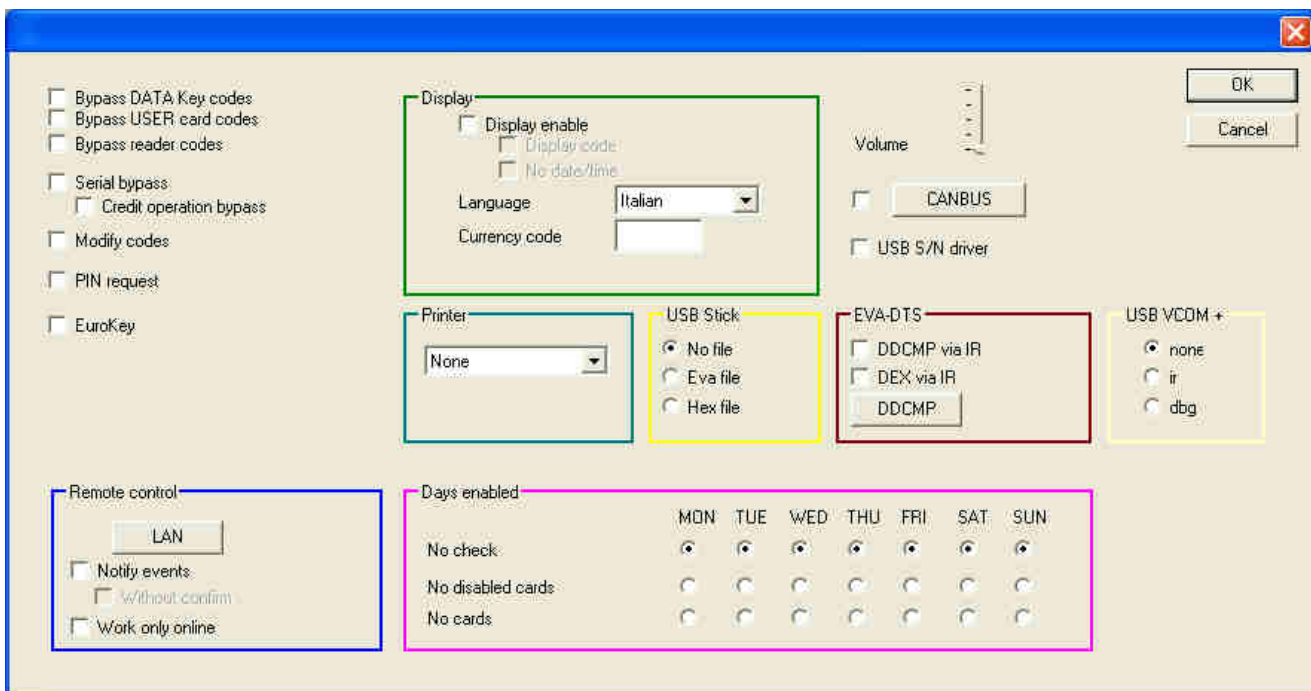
Bypass DATA Key codes
Bypass USER card codes
Bypass reader codes
Serial bypass
Credit operation bypass
Modify codes
PIN request
EuroKey

Display
Display enable
Display code
No date/time
Language
Italian
Currency code

Volume
CANBUS
USB S/N driver

OK
Cancel

Printer
None

USB Stick
No file
Eva file
Hex file

EVA-DTS
DDCMP via IR
DEX via IR
DDCMP

USB VCOM +
none
ir
dbg

Remote control
LAN
Notify events
Without confirm
Work only online

Days enabled

| | MON | TUE | WED | THU | FRI | SAT | SUN |
|---|---|---|---|---|---|---|---|
| No check | | | | | | | |
| No disabled cards | | | | | | | |
| No cards | | | | | | | |